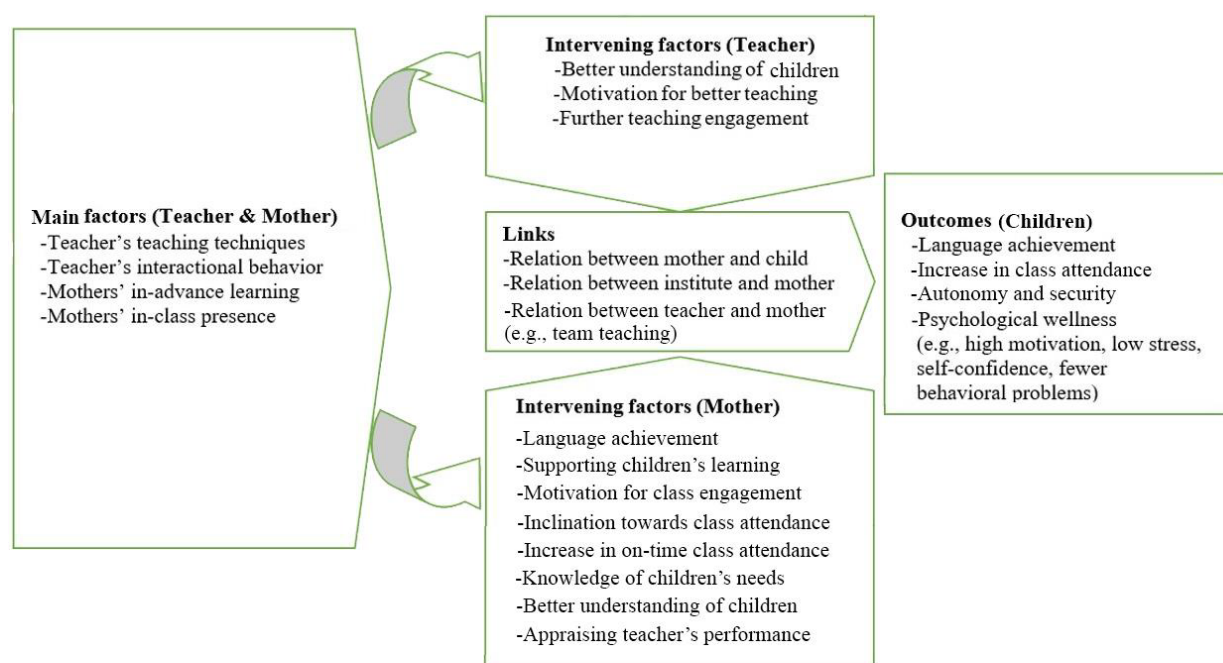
Main factors (Teacher & Mother)
-Teacher's teaching techniques
-Teacher's interactional behavior
-Mothers' in-advance learning
-Mothers' in-class presence

Intervening factors (Teacher)
-Better understanding of children
-Motivation for better teaching
-Further teaching engagement

Links
-Relation between mother and child
-Relation between institute and mother
-Relation between teacher and mother (e.g., team teaching)

Intervening factors (Mother)
-Language achievement
-Supporting children's learning
-Motivation for class engagement
-Inclination towards class attendance
-Increase in on-time class attendance
-Knowledge of children's needs
-Better understanding of children
-Appraising teacher's performance

Outcomes (Children)
-Language achievement
-Increase in class attendance
-Autonomy and security
-Psychological wellness (e.g., high motivation, low stress, self-confidence, fewer behavioral problems)